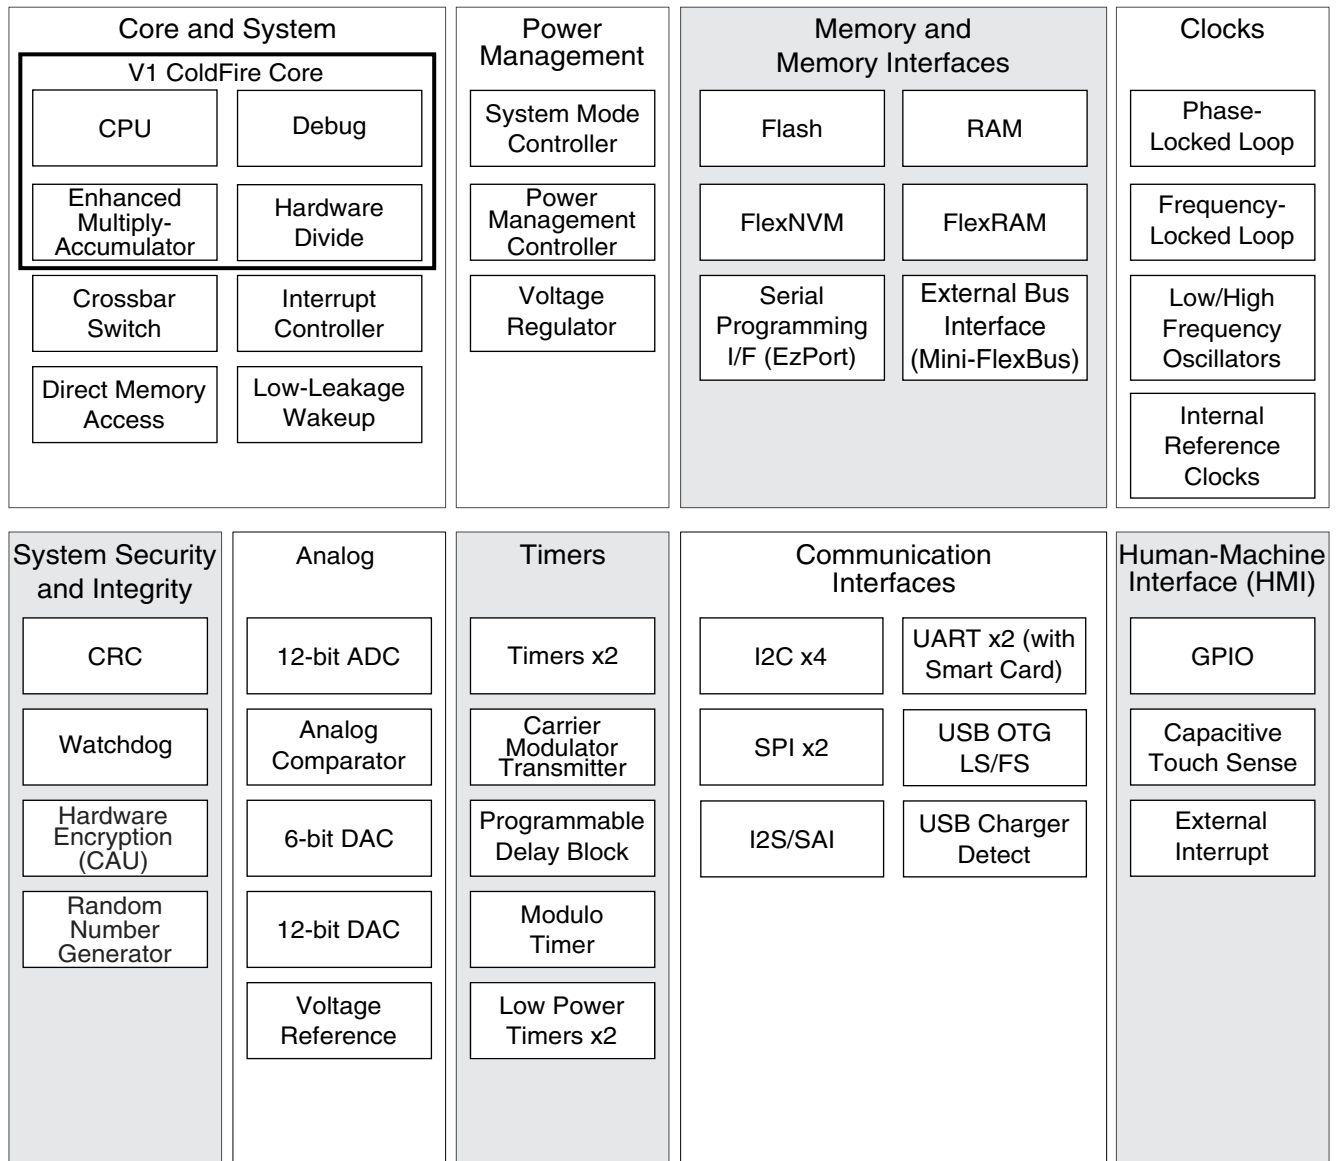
Core and System

V1 ColdFire Core

CPU

Debug

Enhanced Multiply-Accumulator

Hardware Divide

Crossbar Switch

Interrupt Controller

Direct Memory Access

Low-Leakage Wakeup

Power Management

System Mode Controller

Power Management Controller

Voltage Regulator

Memory and Memory Interfaces

Flash

RAM

FlexNVM

FlexRAM

Serial Programming I/F (EzPort)

External Bus Interface (Mini-FlexBus)

Clocks

Phase-Locked Loop

Frequency-Locked Loop

Low/High Frequency Oscillators

Internal Reference Clocks

System Security and Integrity

CRC

Watchdog

Hardware Encryption (CAU)

Random Number Generator

Analog

12-bit ADC

Analog Comparator

6-bit DAC

12-bit DAC

Voltage Reference

Timers

Timers x2

Carrier Modulator Transmitter

Programmable Delay Block

Modulo Timer

Low Power Timers x2

Communication Interfaces

I2C x4

UART x2 (with Smart Card)

SPI x2

USB OTG LS/FS

I2S/SAI

USB Charger Detect

Human-Machine Interface (HMI)

GPIO

Capacitive Touch Sense

External Interrupt